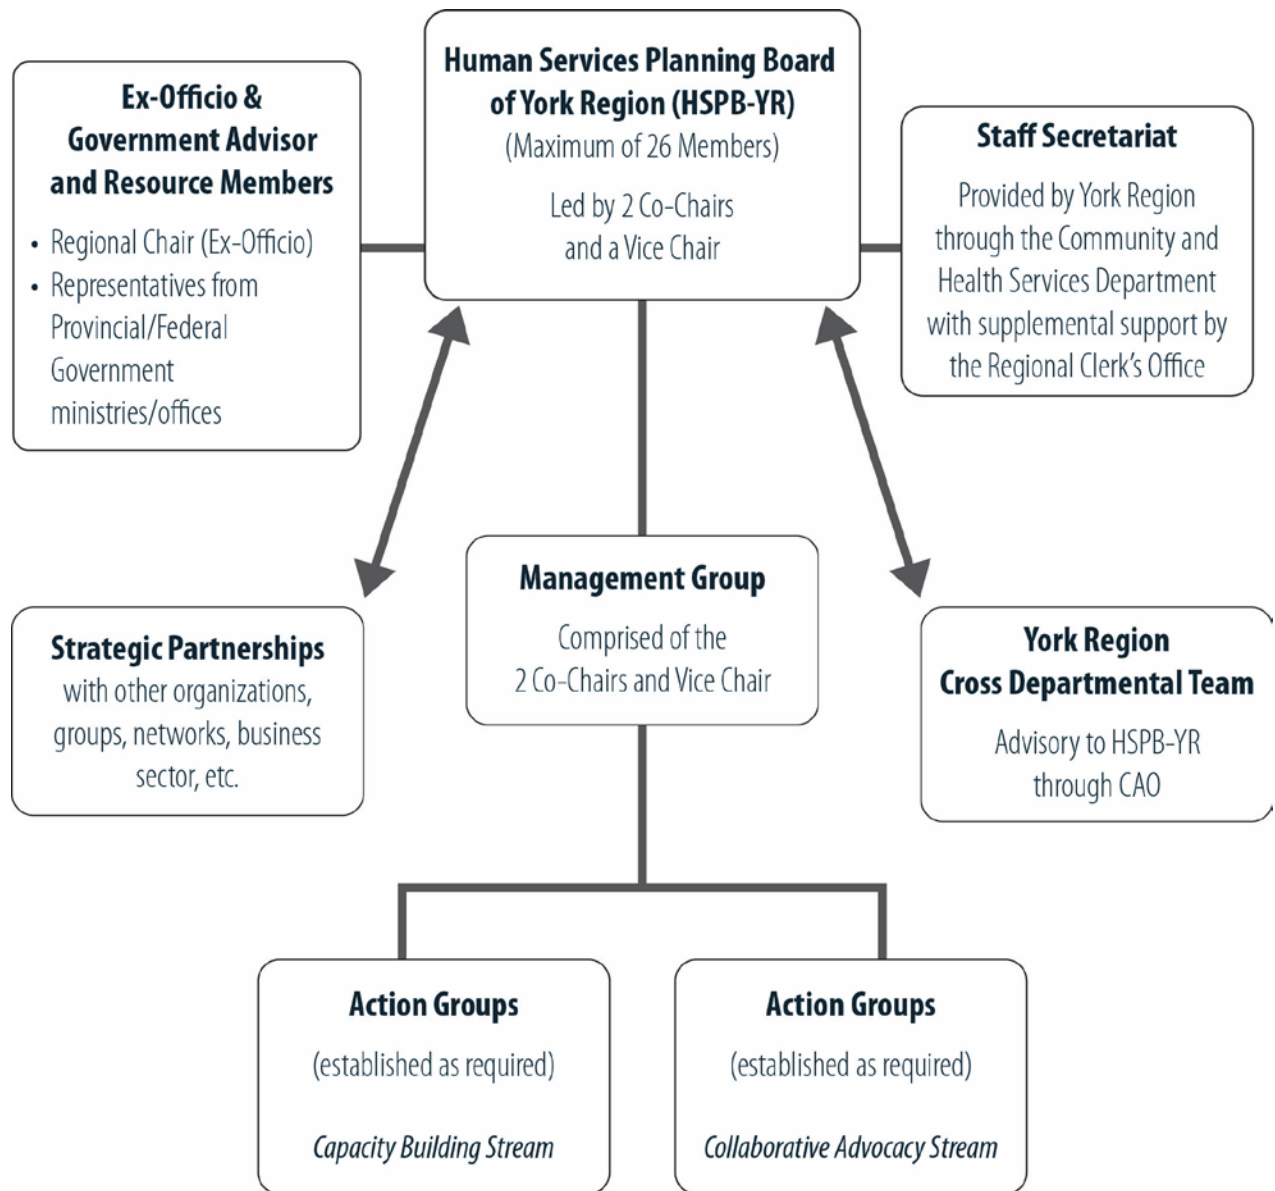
**Ex-Officio & Government Advisor and Resource Members**

- Regional Chair (Ex-Officio)
- Representatives from Provincial/Federal Government ministries/offices

**Human Services Planning Board of York Region (HSPB-YR)**
(Maximum of 26 Members)

Led by 2 Co-Chairs and a Vice Chair

**Staff Secretariat**
Provided by York Region through the Community and Health Services Department with supplemental support by the Regional Clerk's Office

**Strategic Partnerships**
with other organizations, groups, networks, business sector, etc.

**Management Group**
Comprised of the 2 Co-Chairs and Vice Chair

**York Region Cross Departmental Team**
Advisory to HSPB-YR through CAO

**Action Groups**
(established as required)

*Capacity Building Stream*

**Action Groups**
(established as required)

*Collaborative Advocacy Stream*